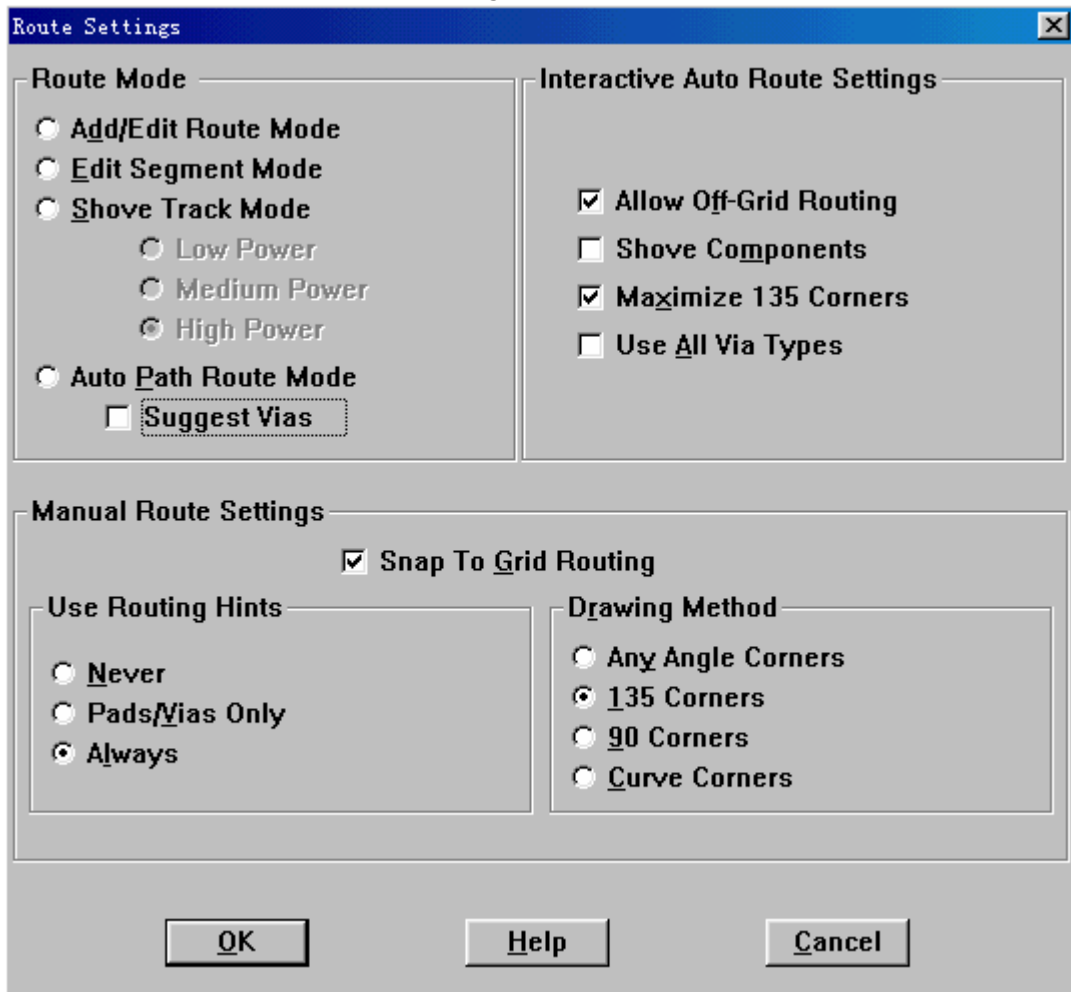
Route Settings

Route Mode

Add/Edit Route Mode
Edit Segment Mode
Shove Track Mode
Low Power
Medium Power
High Power
Auto Path Route Mode
Suggest Vias

Interactive Auto Route Settings

Allow Off-Grid Routing
Shove Components
Maximize 135 Corners
Use All Via Types

Manual Route Settings

Snap To Grid Routing

Use Routing Hints

Never
Pads/Vias Only
Always

Drawing Method

Any Angle Corners
135 Corners
90 Corners
Curve Corners

OK
Help
Cancel